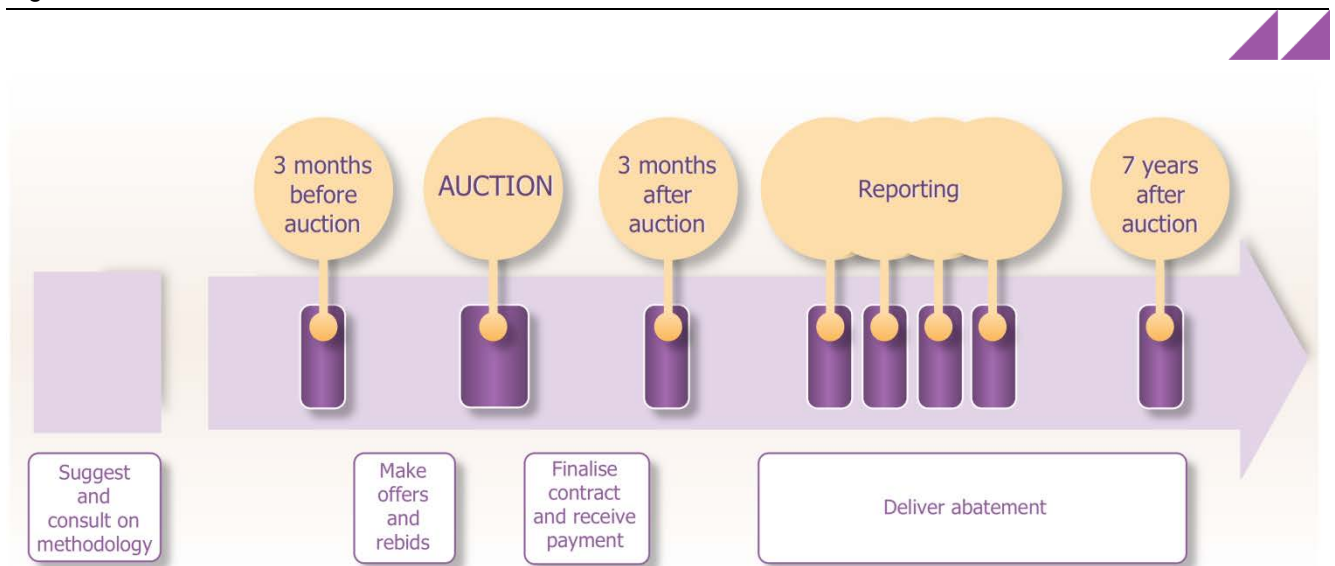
3 months before auction

AUCTION

3 months after auction

Reporting

7 years after auction

Suggest and consult on methodology

Make offers and rebids

Finalise contract and receive payment

Deliver abatement